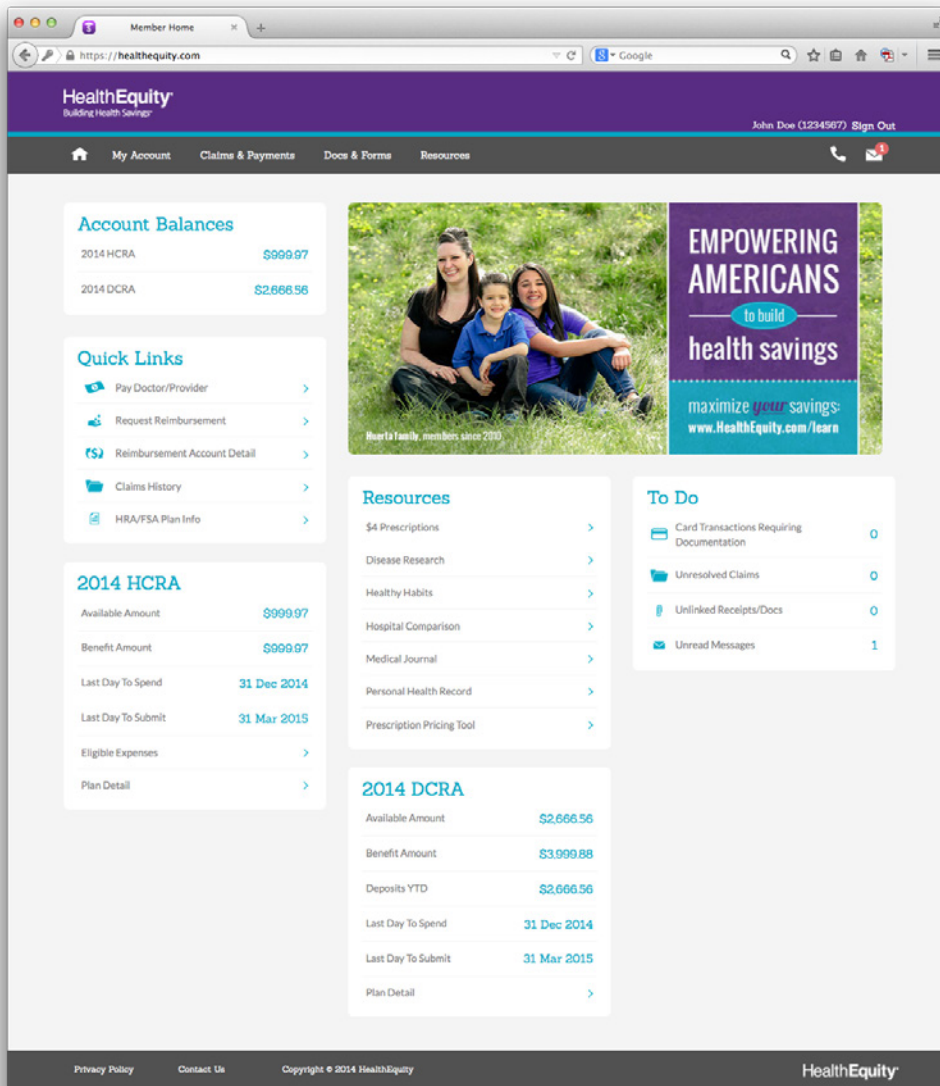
Member Home

https://healthequity.com

Google

HealthEquity
Building Health Savings

John Doe (1234567) Sign Out

My Account Claims & Payments Docs & Forms Resources

1

Account Balances

| 2014 HCRA | $999.97 |
|---|---|
| 2014 DCRA | $2,666.56 |

Quick Links

Pay Doctor/Provider
Request Reimbursement
Reimbursement Account Detail
Claims History
HRA/FSA Plan Info

2014 HCRA

| Available Amount | $999.97 |
|---|---|
| Benefit Amount | $999.97 |
| Last Day To Spend | 31 Dec 2014 |
| Last Day To Submit | 31 Mar 2015 |
| Eligible Expenses | |
| Plan Detail | |

Huerta family, members since 2010

EMPOWERING AMERICANS to build health savings

maximize your savings: www.HealthEquity.com/learn

Resources

$4 Prescriptions
Disease Research
Healthy Habits
Hospital Comparison
Medical Journal
Personal Health Record
Prescription Pricing Tool

2014 DCRA

| Available Amount | $2,666.56 |
|---|---|
| Benefit Amount | $3,999.88 |
| Deposits YTD | $2,666.56 |
| Last Day To Spend | 31 Dec 2014 |
| Last Day To Submit | 31 Mar 2015 |
| Plan Detail | |

To Do

| Card Transactions Requiring Documentation | 0 |
|---|---|
| Unresolved Claims | 0 |
| Unlinked Receipts/Docs | 0 |
| Unread Messages | 1 |

Privacy Policy Contact Us Copyright © 2014 HealthEquity

HealthEquity